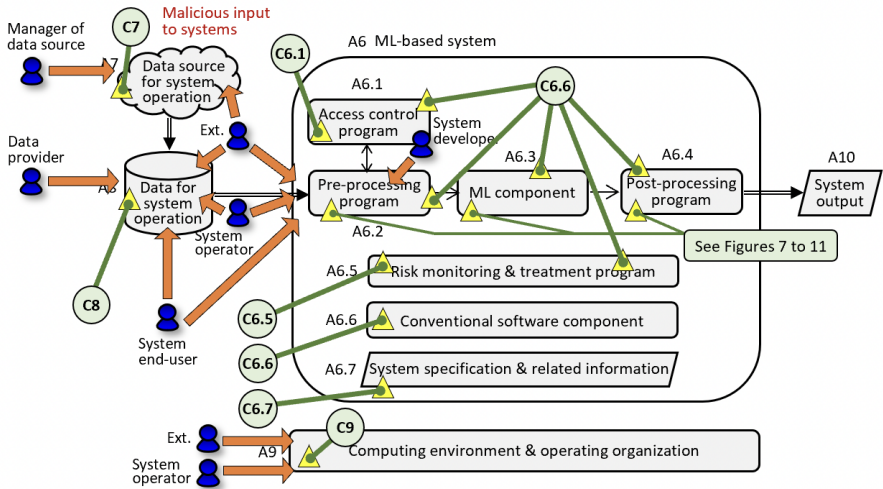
Manager of data source

C7

Malicious input to systems

7

Data source for system operation

Data provider

Ext.

A8

Data for system operation

System operator

C8

System end-user

C6.1

A6 ML-based system

A6.1

Access control program

System develope

C6.6

A6.3

A6.4

A10

Pre-processing program

ML component

Post-processing program

System output

A6.2

See Figures 7 to 11

A6.5

Risk monitoring & treatment program

C6.5

A6.6

Conventional software component

C6.6

A6.7

System specification & related information

C6.7

Ext.

C9

A9

Computing environment & operating organization

System operator